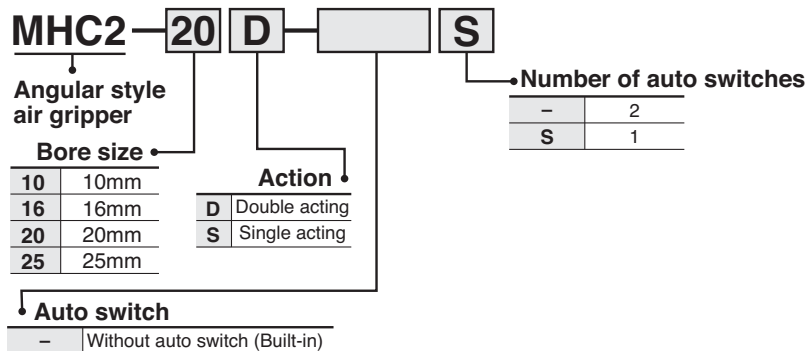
MHC2 – 20 D – S

Angular style air gripper

Bore size

| | |
|---|---|
| 10 | 10mm |
| 16 | 16mm |
| 20 | 20mm |
| 25 | 25mm |

Action

| | |
|---|---|
| D | Double acting |
| S | Single acting |

Number of auto switches

| | |
|---|---|
| – | 2 |
| S | 1 |

Auto switch

| | |
|---|---|
| – | Without auto switch (Built-in) |